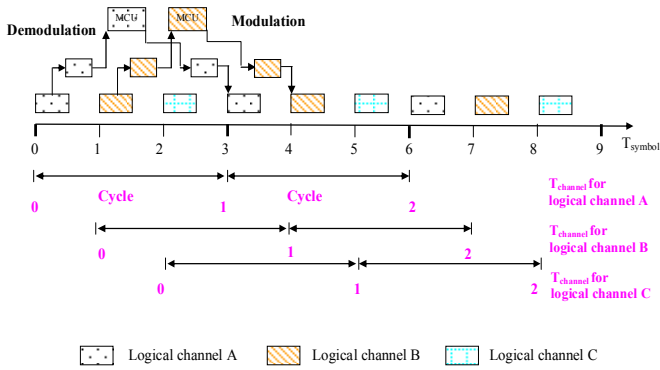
MCU MCU

Demodulation

Modulation

0 1 2 3 4 5 6 7 8 9 $T_{symbol}$

Cycle Cycle

0 1 2

$T_{channel}$ for logical channel A

0 1 2

$T_{channel}$ for logical channel B

0 1 2

$T_{channel}$ for logical channel C

Logical channel A Logical channel B Logical channel C